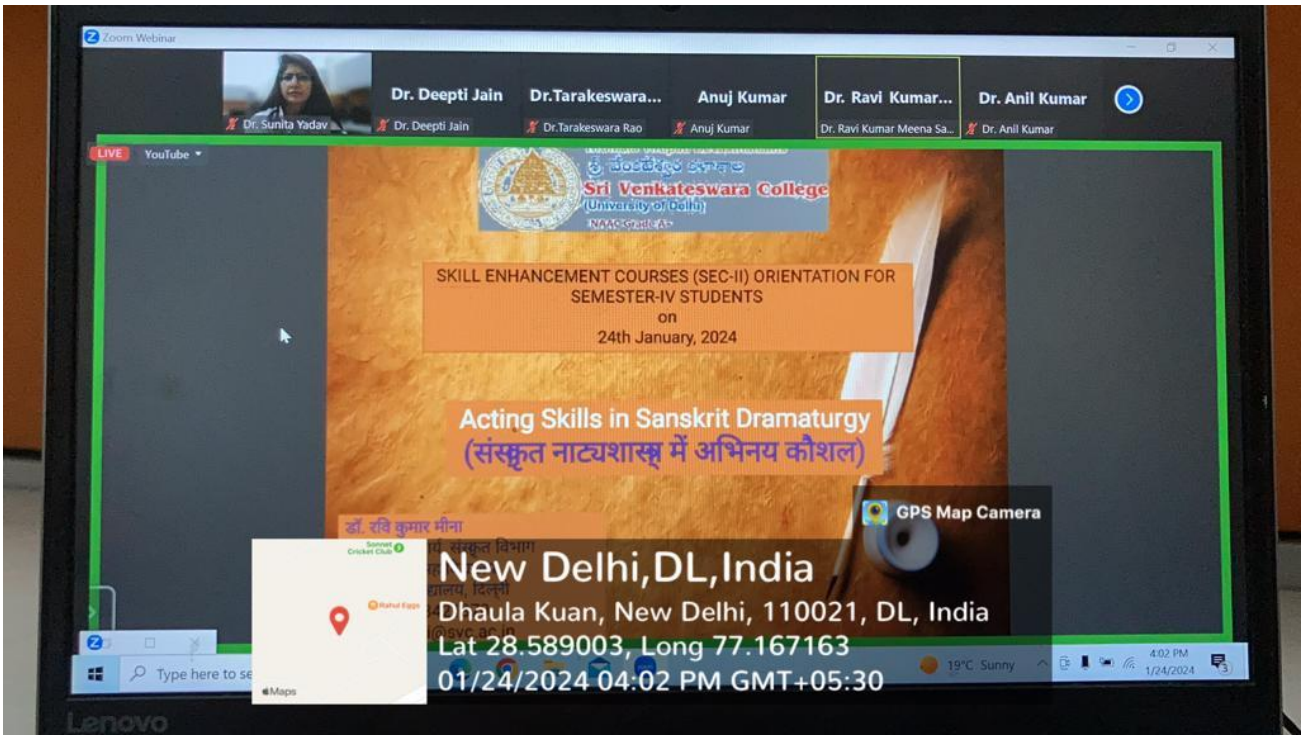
Zoom Webinar

Dr. Sunita Yadav
Dr. Deepti Jain
Dr. Deepti Jain
Dr.Tarakeswara...
Dr.Tarakeswara Rao
Anuj Kumar
Anuj Kumar
Dr. Ravi Kumar...
Dr. Ravi Kumar Meena Sa...
Dr. Anil Kumar
Dr. Anil Kumar

LIVE YouTube

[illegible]
Sri Venkateswara College
(University of Delhi)
NAAC Grade A+

SKILL ENHANCEMENT COURSES (SEC-II) ORIENTATION FOR SEMESTER-IV STUDENTS
on
24th January, 2024

Acting Skills in Sanskrit Dramaturgy
(संस्कृत नाट्यशास्त्र में अभिनय कौशल)

डॉ. रवि कुमार मीना
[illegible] संस्कृत विभाग
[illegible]
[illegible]हाविद्यालय, दिल्ली
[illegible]@svc.ac.in

GPS Map Camera

Sonnet Cricket Club
Rahul Eggs
Maps

New Delhi,DL,India
Dhaula Kuan, New Delhi, 110021, DL, India
Lat 28.589003, Long 77.167163
01/24/2024 04:02 PM GMT+05:30

Type here to se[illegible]
19°C Sunny
4:02 PM
1/24/2024

Lenovo